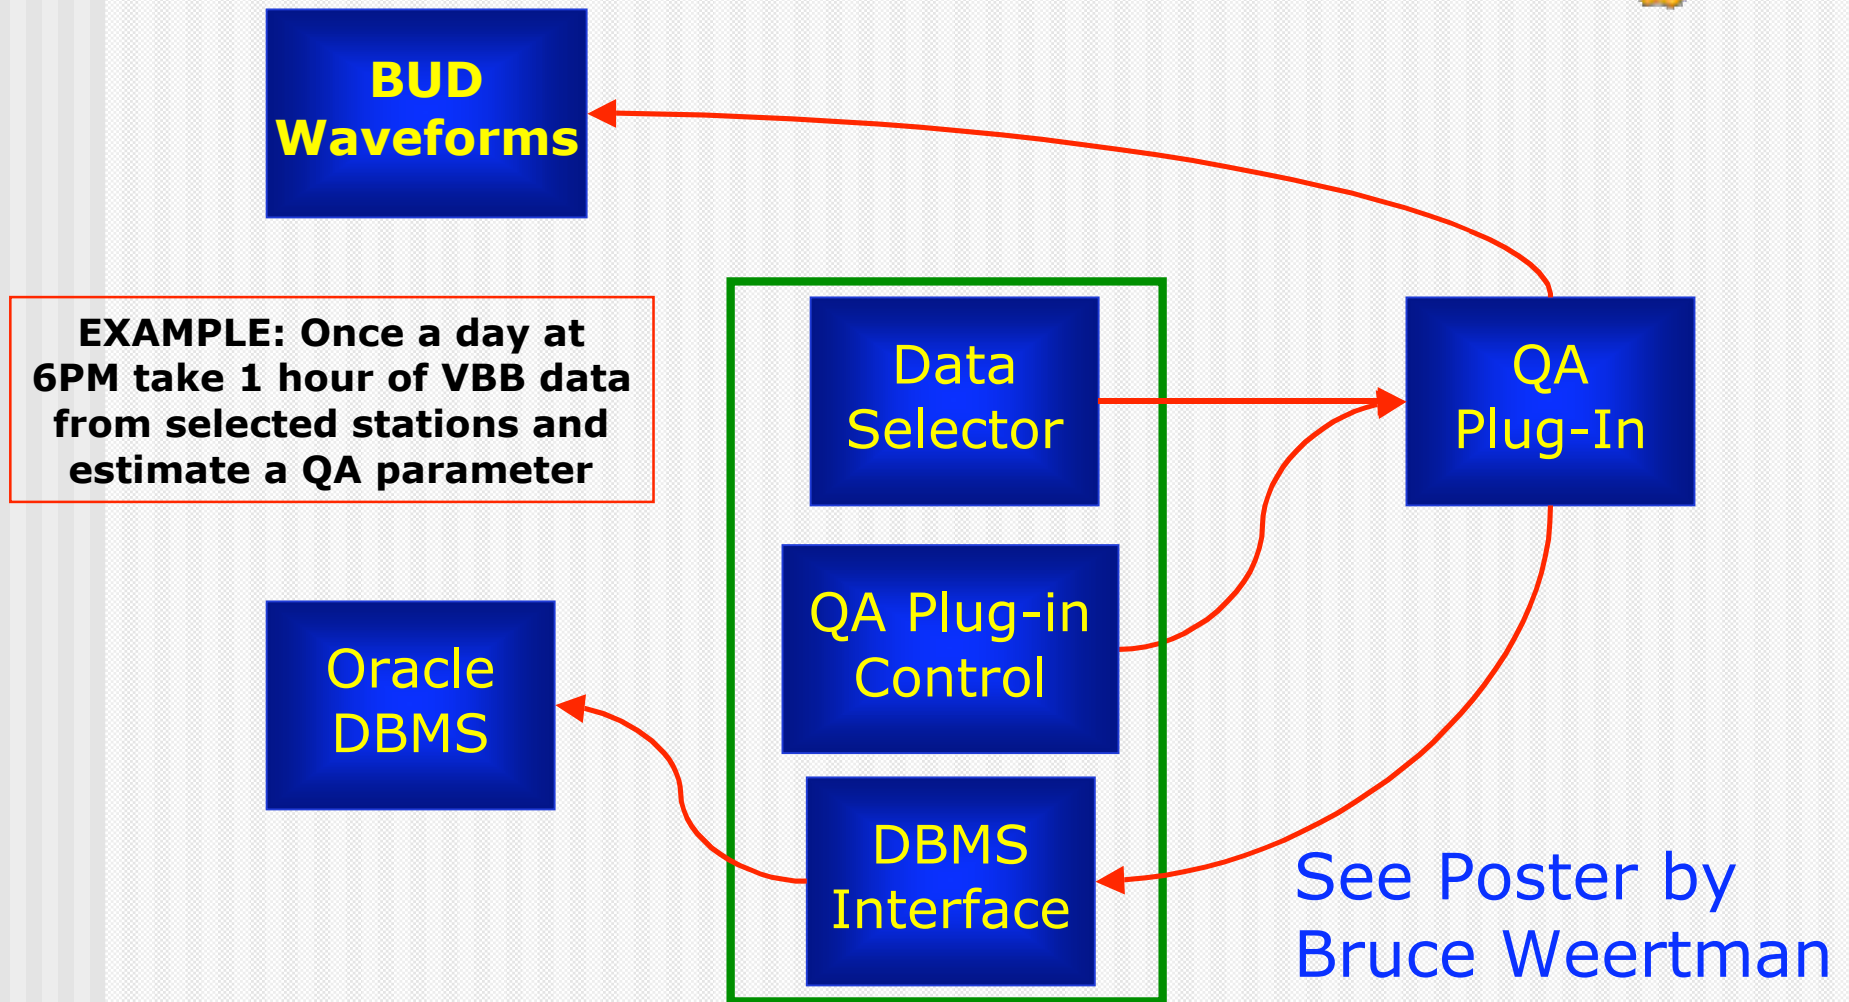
BUD Waveforms

EXAMPLE: Once a day at 6PM take 1 hour of VBB data from selected stations and estimate a QA parameter

Data Selector

QA Plug-in Control

DBMS Interface

QA Plug-In

Oracle DBMS

See Poster by Bruce Weertman